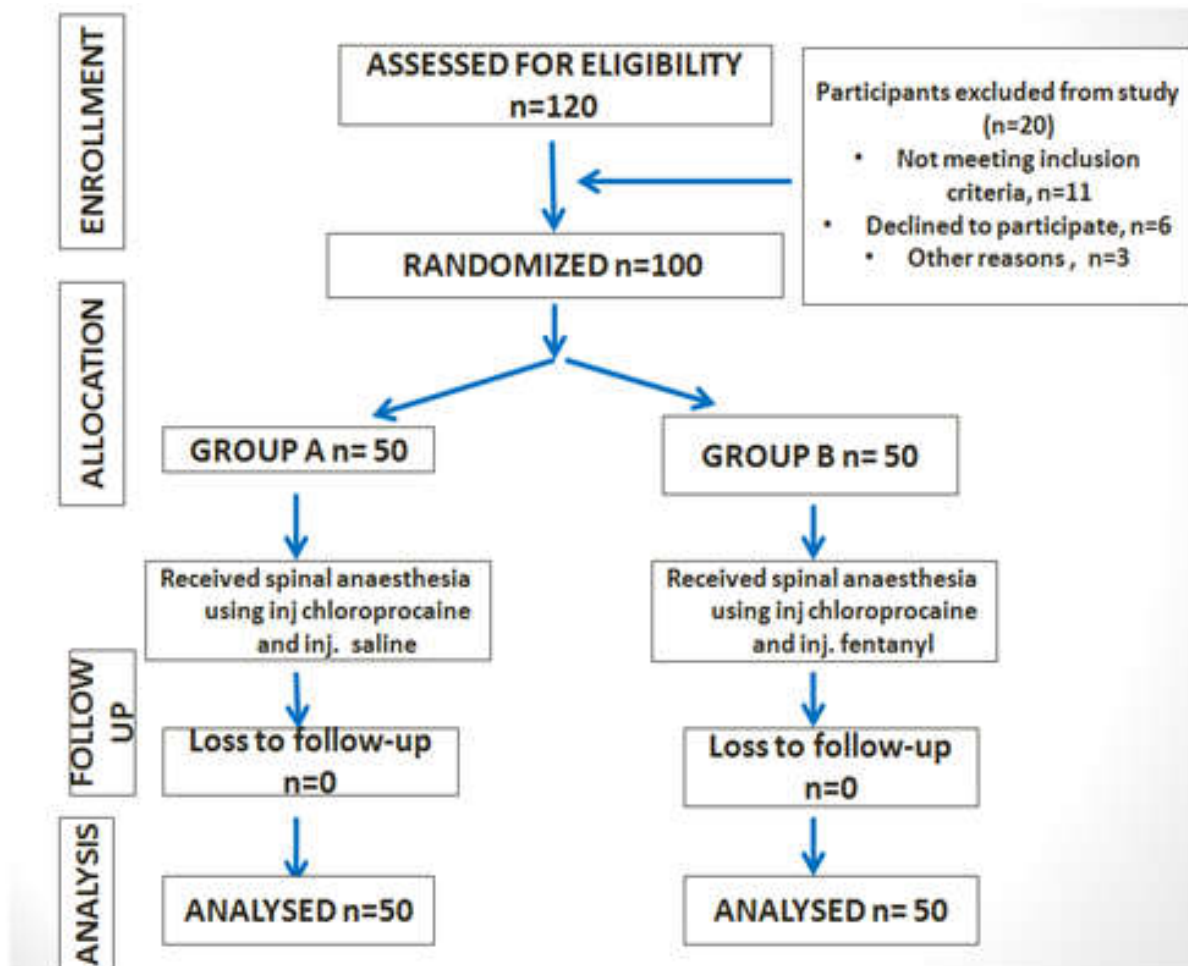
ENROLLMENT

ASSESSED FOR ELIGIBILITY
n=120

Participants excluded from study (n=20)
• Not meeting inclusion criteria, n=11
• Declined to participate, n=6
• Other reasons , n=3

RANDOMIZED n=100

ALLOCATION

GROUP A n= 50

GROUP B n= 50

Received spinal anaesthesia using inj chloroprocaine and inj. saline

Received spinal anaesthesia using inj chloroprocaine and inj. fentanyl

FOLLOW UP

Loss to follow-up n=0

Loss to follow-up n=0

ANALYSIS

ANALYSED n=50

ANALYSED n= 50